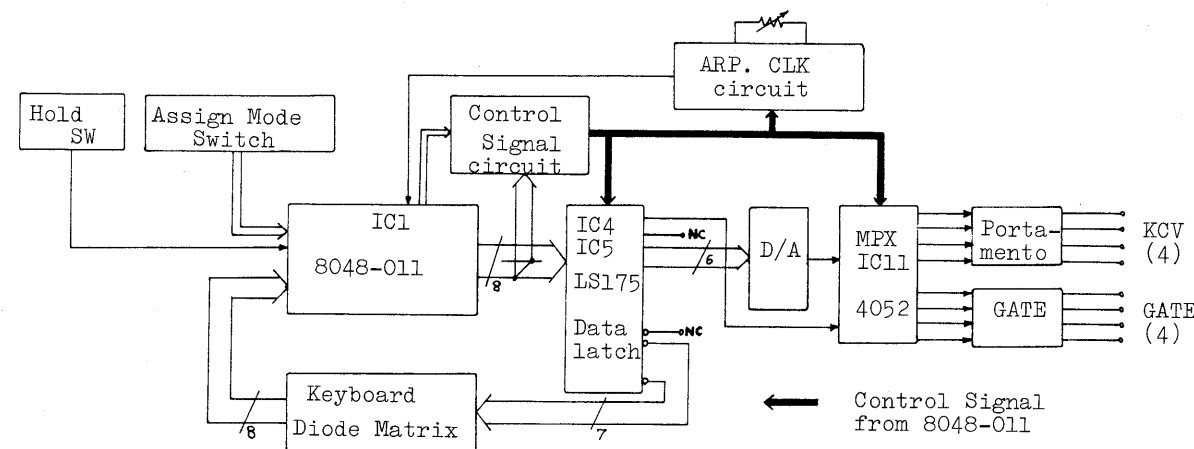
ARP. CLK circuit

Hold SW

Assign Mode Switch

Control Signal circuit

IC1

8048-011

8

IC4
IC5
LS175

Data latch

NC

6

NC

D/A

MPX
IC11

4052

Portamento

GATE

KCV
(4)

GATE
(4)

Keyboard

Diode Matrix

8

7

Control Signal from 8048-011